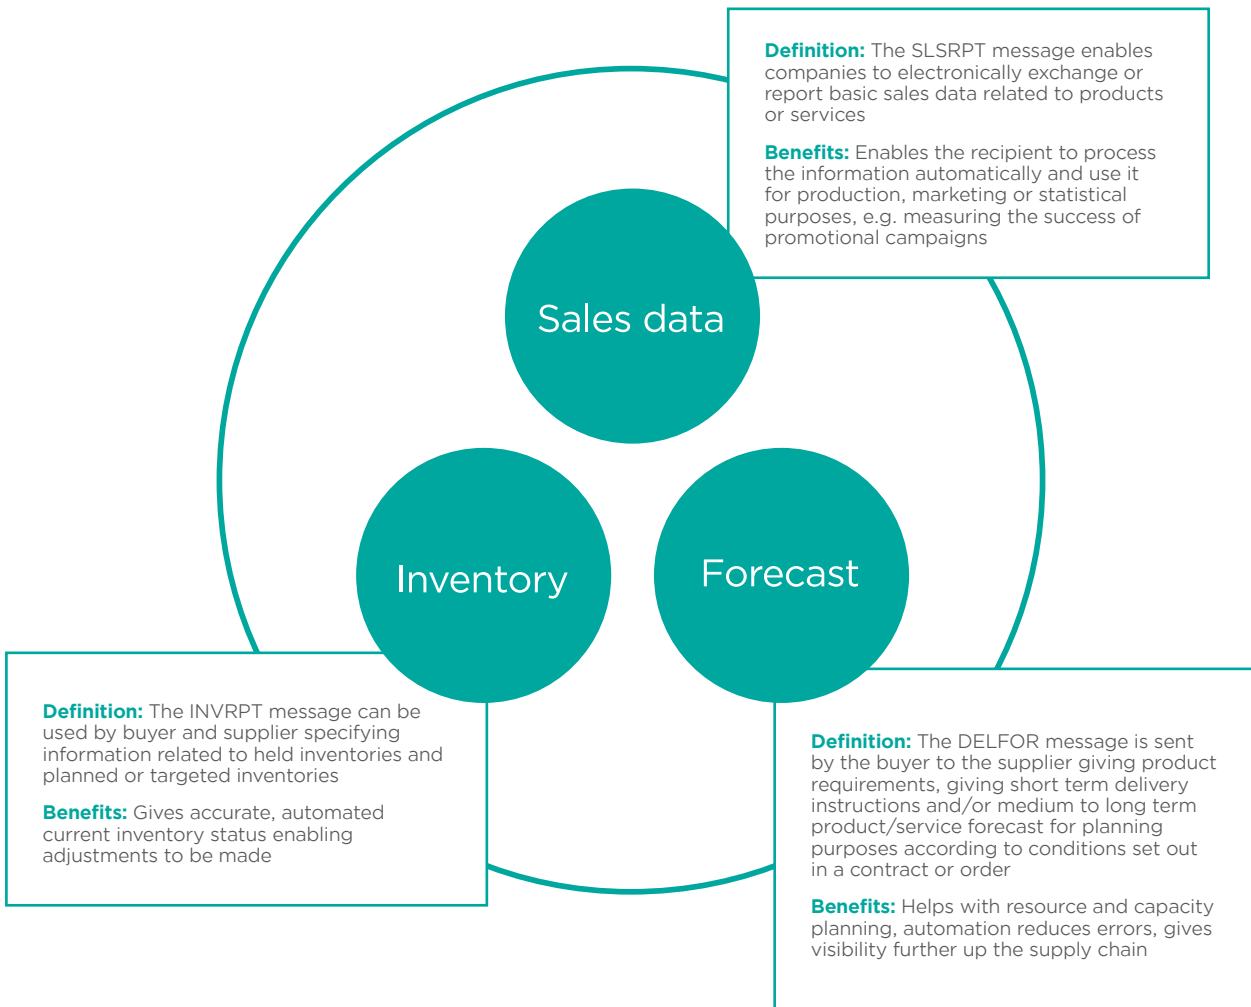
**Definition:** The SLSRPT message enables companies to electronically exchange or report basic sales data related to products or services

**Benefits:** Enables the recipient to process the information automatically and use it for production, marketing or statistical purposes, e.g. measuring the success of promotional campaigns

Sales data

Inventory

Forecast

**Definition:** The INVRPT message can be used by buyer and supplier specifying information related to held inventories and planned or targeted inventories

**Benefits:** Gives accurate, automated current inventory status enabling adjustments to be made

**Definition:** The DELFOR message is sent by the buyer to the supplier giving product requirements, giving short term delivery instructions and/or medium to long term product/service forecast for planning purposes according to conditions set out in a contract or order

**Benefits:** Helps with resource and capacity planning, automation reduces errors, gives visibility further up the supply chain